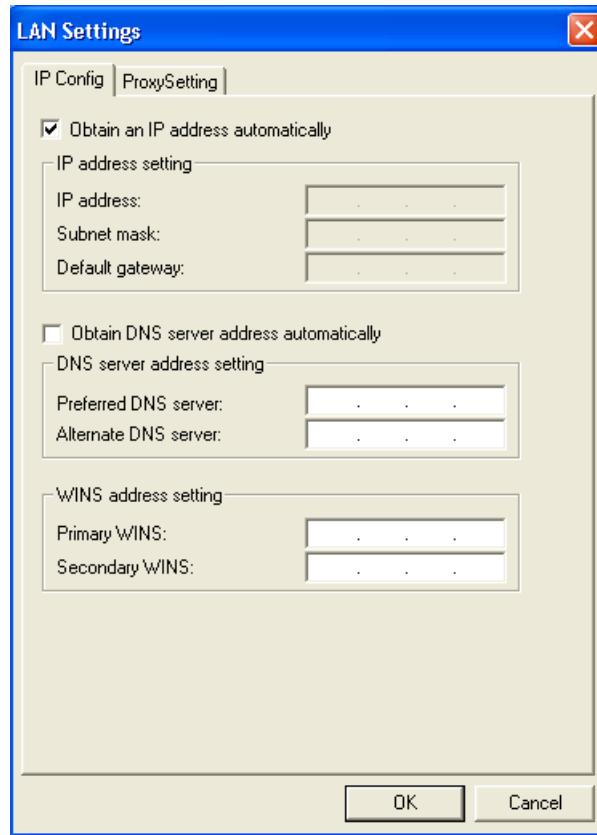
LAN Settings

IP Config | ProxySetting

☑ Obtain an IP address automatically

IP address setting

IP address: . . .

Subnet mask: . . .

Default gateway: . . .

☐ Obtain DNS server address automatically

DNS server address setting

Preferred DNS server: . . .

Alternate DNS server: . . .

WINS address setting

Primary WINS: . . .

Secondary WINS: . . .

OK

Cancel